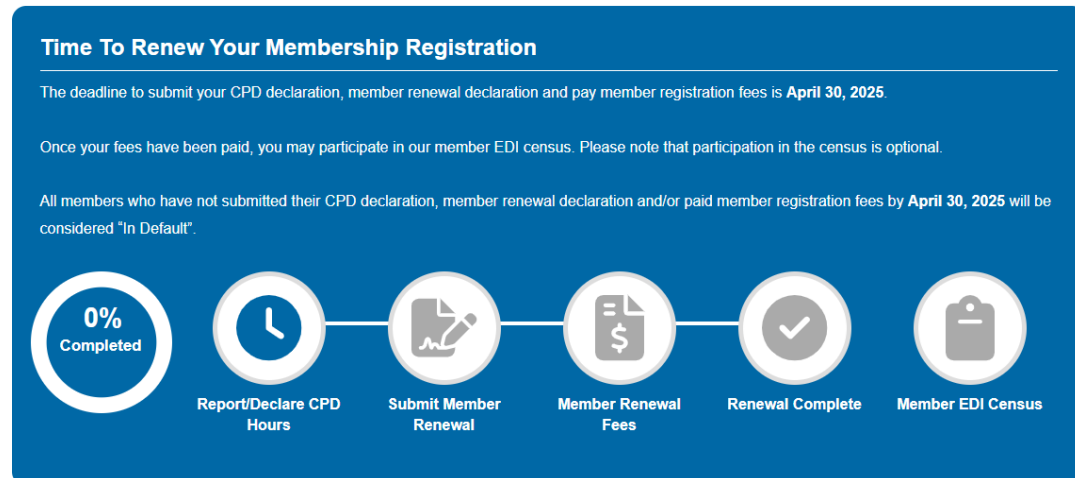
Time To Renew Your Membership Registration

The deadline to submit your CPD declaration, member renewal declaration and pay member registration fees is **April 30, 2025**.

Once your fees have been paid, you may participate in our member EDI census. Please note that participation in the census is optional.

All members who have not submitted their CPD declaration, member renewal declaration and/or paid member registration fees by **April 30, 2025** will be considered "In Default".

0% Completed

Report/Declare CPD Hours

Submit Member Renewal

Member Renewal Fees

Renewal Complete

Member EDI Census